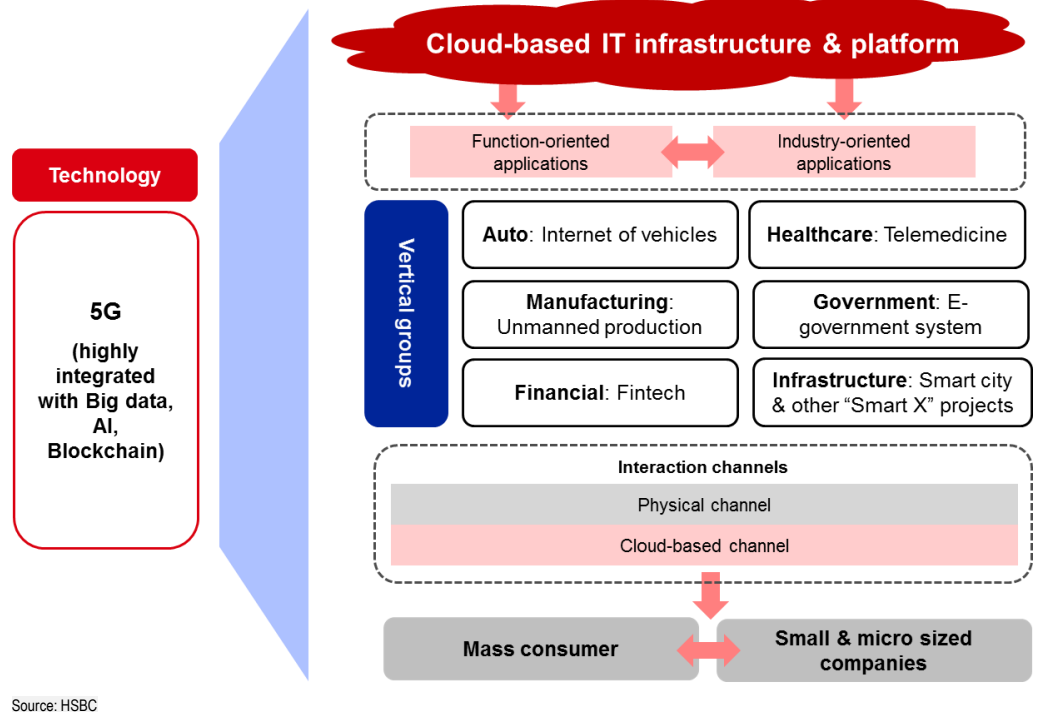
Technology

5G

(highly integrated with Big data, AI, Blockchain)

Cloud-based IT infrastructure & platform

Function-oriented applications

Industry-oriented applications

Vertical groups

**Auto**: Internet of vehicles

**Healthcare**: Telemedicine

**Manufacturing**: Unmanned production

**Government**: E-government system

**Financial**: Fintech

**Infrastructure**: Smart city & other "Smart X" projects

Interaction channels

Physical channel

Cloud-based channel

Mass consumer

Small & micro sized companies

Source: HSBC